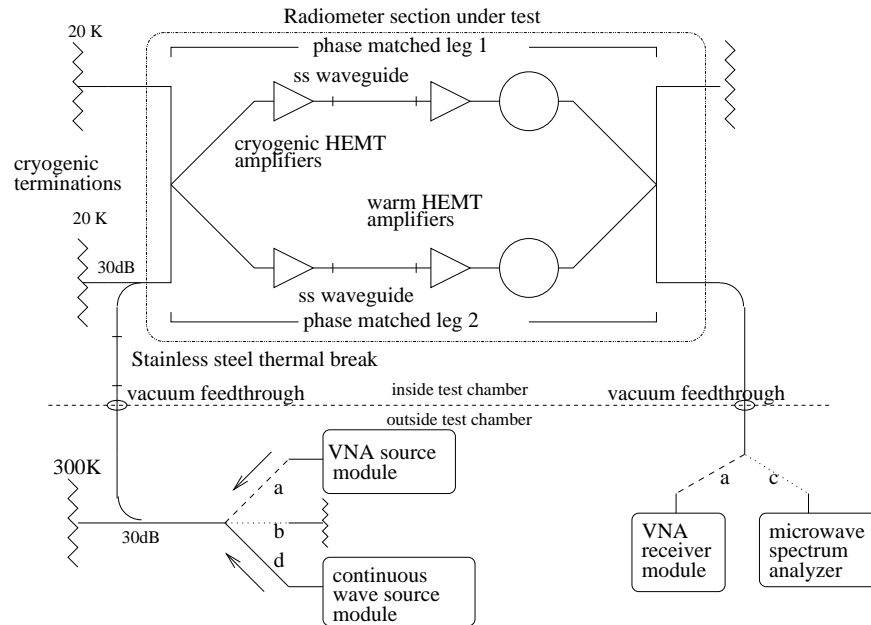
Radiometer section under test

20 K

phase matched leg 1

ss waveguide

cryogenic HEMT amplifiers

cryogenic terminations

warm HEMT amplifiers

20 K

30dB

ss waveguide

phase matched leg 2

Stainless steel thermal break

vacuum feedthrough

inside test chamber

vacuum feedthrough

outside test chamber

300K

VNA source module

a

b

30dB

d

continuous wave source module

a

c

VNA receiver module

microwave spectrum analyzer